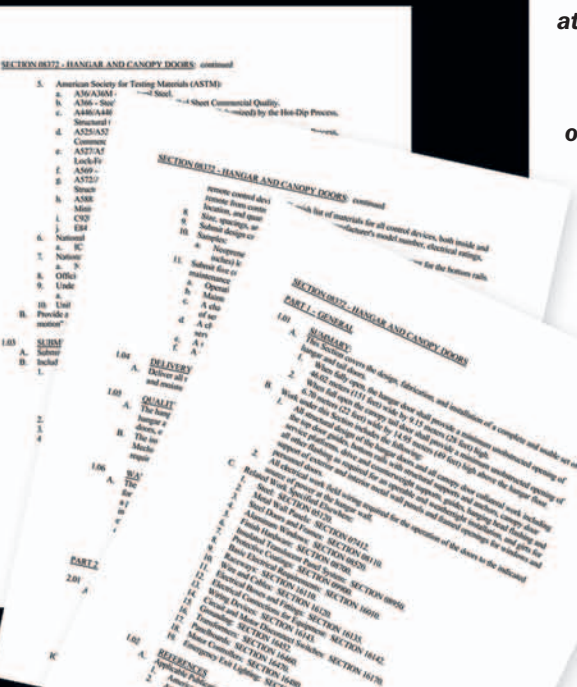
at

o

SECTION 08372 - HANGAR AND CANOPY DOORS: continued

5. American Society for Testing Materials (ASTM):
a. A36/A36M - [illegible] Steel.
b. A366 - Steel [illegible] Sheet Commercial Quality.
c. A446/A446 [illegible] (Galvanized) by the Hot-Dip Process.
Structural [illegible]
d. A525/A52 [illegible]
Commerc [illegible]
e. A527/A5 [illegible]
Lock-F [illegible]
f. A569 - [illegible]
g. A572/ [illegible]
Struct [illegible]
h. A588 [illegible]
Mini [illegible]
i. C92 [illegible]
j. E84 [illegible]
6. National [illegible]
a. IC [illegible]
7. Nation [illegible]
a. N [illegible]
8. Offici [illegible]
9. Unde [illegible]
a. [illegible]
10. Unit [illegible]
B. Provide a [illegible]
motion" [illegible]

1.03 SUBM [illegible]
A. Submi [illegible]
B. Includ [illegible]
1.

2.
3.
4.

PART 2

2.01

SECTION 08372 - HANGAR AND CANOPY DOORS: continued

remote control devi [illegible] list of materials for all control devices, both inside and
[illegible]

1.04 DELIVERY
A. Deliver all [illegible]

1.05 QUALIT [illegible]
A. The Singl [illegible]
B. The In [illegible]

1.06 WA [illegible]
A. The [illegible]

SECTION 08372 - HANGAR AND CANOPY DOORS

PART 1 - GENERAL

1.01 SUMMARY
A. This Section covers the design, fabrication, and installation of a complete and usable set
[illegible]

C. Related Work: SECTION 05120.
Metal Fabrications: SECTION 05500.
Sheet Metal: SECTION 07620.
Steel Doors and Frames: SECTION 08110.
Finish Hardware: SECTION 08710.
Painting: SECTION 09900.
Basic Electrical Materials and Methods: SECTION 16050.
Electrical Conductors: SECTION 16120.
Wiring and Cable: SECTION 16130.
Grounding: SECTION 16141.
Wiring Devices: SECTION 16170.
Electric Panelboards: SECTION 16442.
Motors: SECTION 16450.
Emergency Exit Lighting: SECTION 16535.

1.02 REFERENCES
A. Applicable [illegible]
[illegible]